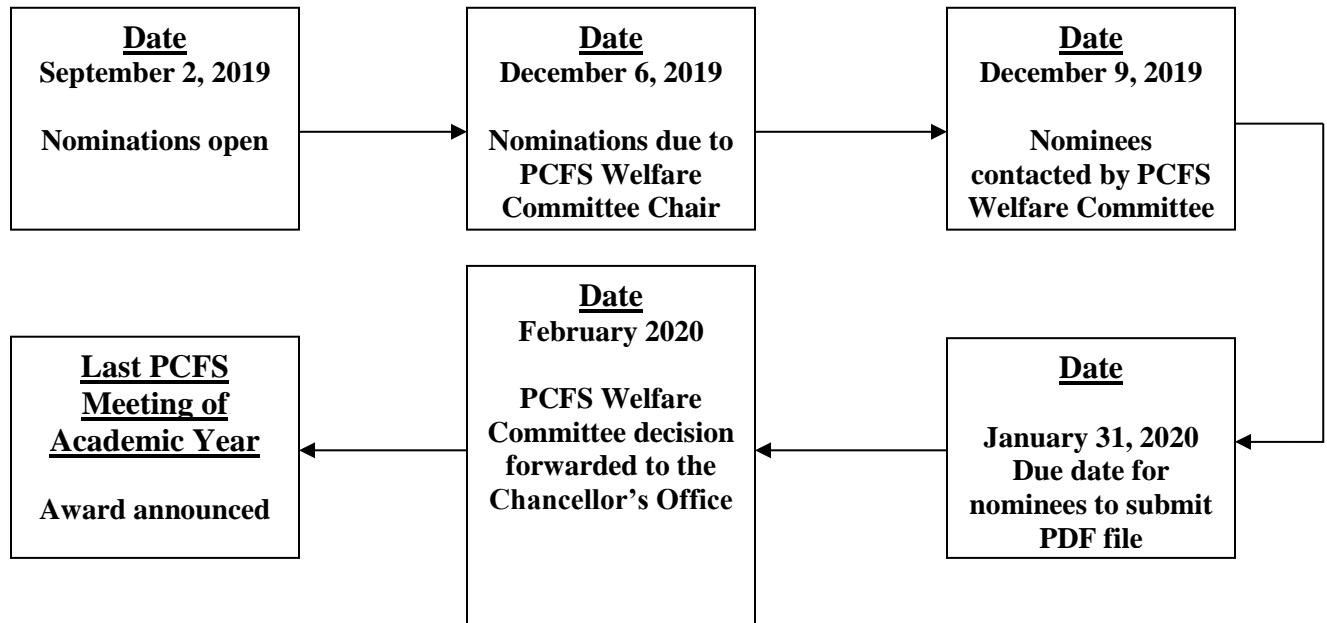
Date
September 2, 2019

Nominations open

Date
December 6, 2019

Nominations due to PCFS Welfare Committee Chair

Date
December 9, 2019

Nominees contacted by PCFS Welfare Committee

Date

January 31, 2020
Due date for nominees to submit PDF file

Date
February 2020

PCFS Welfare Committee decision forwarded to the Chancellor's Office

Last PCFS Meeting of Academic Year

Award announced